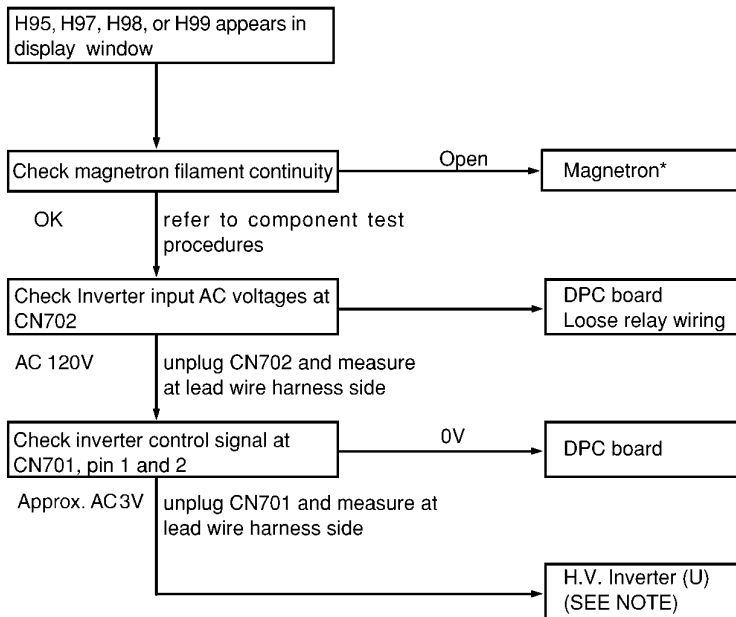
H95, H97, H98, or H99 appears in display window

Check magnetron filament continuity

Open

Magnetron*

OK

refer to component test procedures

Check Inverter input AC voltages at CN702

DPC board
Loose relay wiring

AC 120V

unplug CN702 and measure at lead wire harness side

Check inverter control signal at CN701, pin 1 and 2

0V

DPC board

Approx. AC3V

unplug CN701 and measure at lead wire harness side

H.V. Inverter (U)
(SEE NOTE)